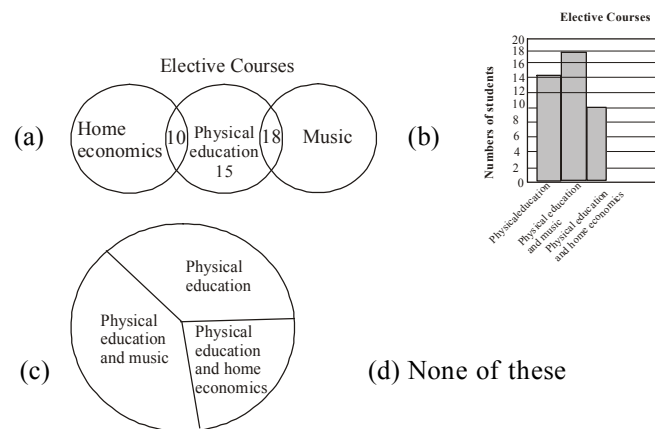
Elective Courses

(a)

Home economics

10

Physical education 15

18

Music

(b)

Elective Courses

Numbers of students

20
18
16
14
12
10
8
6
4
2
0

Physicaleducation

Physical education and music

Physical education and home economics

(c)

Physical education

Physical education and music

Physical education and home economics

(d) None of these